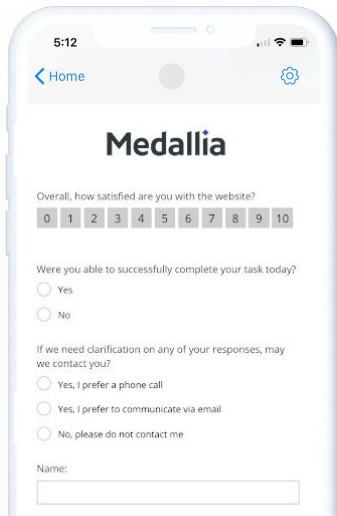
5:12

Home

Medallia

Overall, how satisfied are you with the website?

0 1 2 3 4 5 6 7 8 9 10

Were you able to successfully complete your task today?

Yes

No

If we need clarification on any of your responses, may we contact you?

Yes, I prefer a phone call

Yes, I prefer to communicate via email

No, please do not contact me

Name: